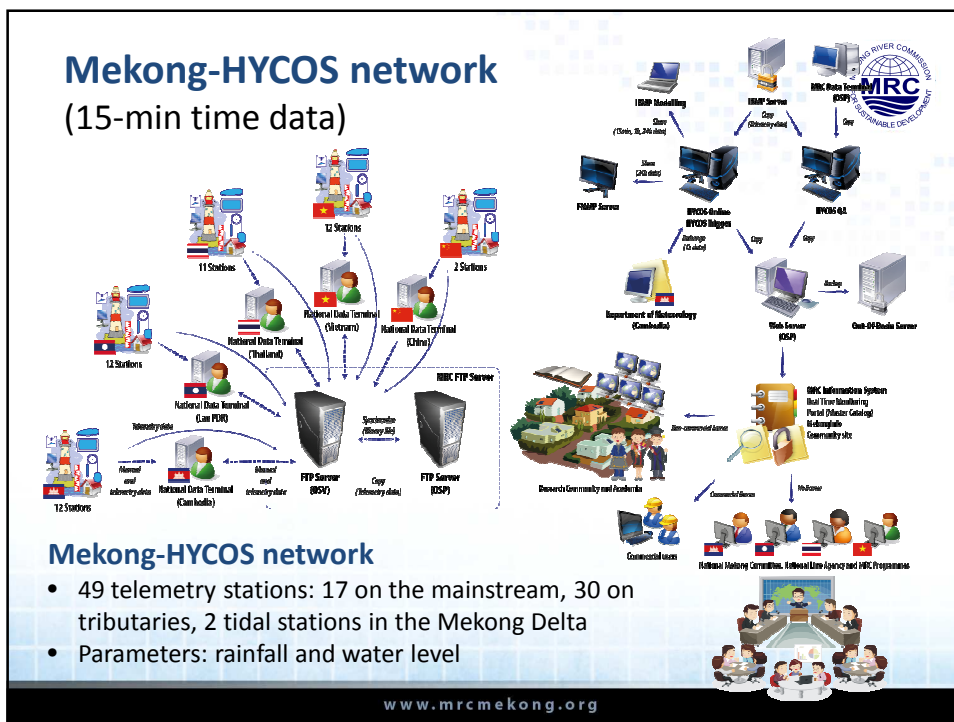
Mekong-HYCOS network
(15-min time data)

MEKONG RIVER COMMISSION
MRC
FOR SUSTAINABLE DEVELOPMENT

12 Stations
11 Stations
2 Stations
12 Stations
12 Stations

National Data Terminal (Vietnam)
National Data Terminal (Thailand)
National Data Terminal (China)
National Data Terminal (Lao PDR)
National Data Terminal (Cambodia)

Telemetry data
Manual and telemetry data
Manual and telemetry data

MRC FTP Server
Synchronise (Binary file)
FTP Server (BSV)
Copy (Telemetry data)
FTP Server (OSP)

IBMP Modelling
IBMP Server
MRC Data Terminal (OSP)
Show (15min, 3h, 24h data)
Copy (Telemetry data)
Copy
Show (24h data)
FMMP Server
HYCOS Online HYCOS Trigger
HYCOS QA
Exchange (15 data)
Copy
Copy
Department of Meteorology (Cambodia)
Backup
Web Server (OSP)
Out-Of-Route Server

MRC Information System
Real Time Monitoring
Portal (Master Catalog)
Hydrological
Community site

Non-commercial license
Research Community and Academia
Commercial license
No license
Commercial users
National Mekong Committee, National Line Agency and MRC Programmes

Mekong-HYCOS network
• 49 telemetry stations: 17 on the mainstream, 30 on tributaries, 2 tidal stations in the Mekong Delta
• Parameters: rainfall and water level

www.mrcmekong.org